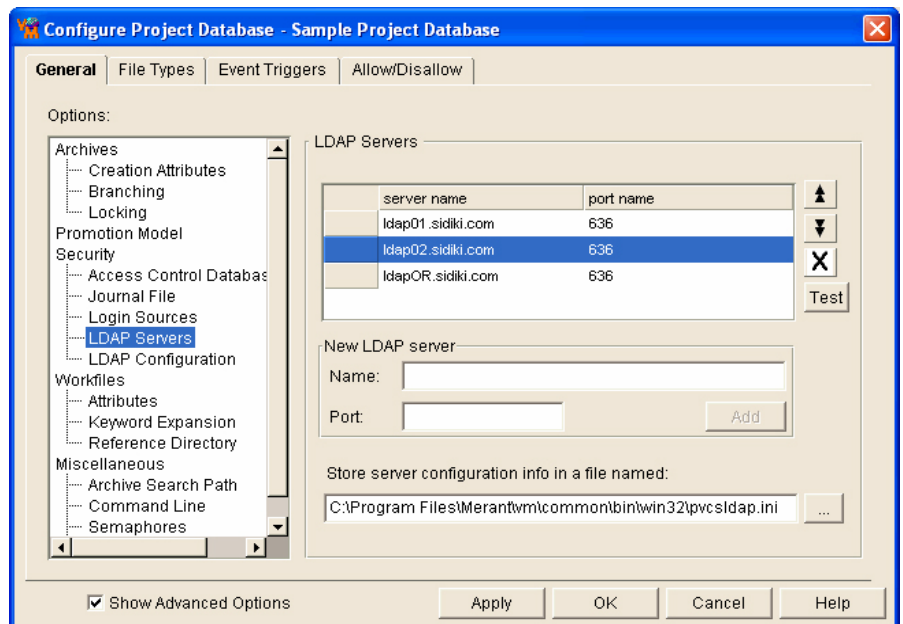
Configure Project Database - Sample Project Database

General | File Types | Event Triggers | Allow/Disallow

Options:

Archives
Creation Attributes
Branching
Locking
Promotion Model
Security
Access Control Databas
Journal File
Login Sources
LDAP Servers
LDAP Configuration
Workfiles
Attributes
Keyword Expansion
Reference Directory
Miscellaneous
Archive Search Path
Command Line
Semaphores

LDAP Servers

| | server name | port name |
|---|---|---|
| | ldap01.sidiki.com | 636 |
| | ldap02.sidiki.com | 636 |
| | ldapOR.sidiki.com | 636 |

X
Test

New LDAP server
Name:
Port:
Add

Store server configuration info in a file named:
C:\Program Files\Merant\vm\common\bin\win32\pvcsldap.ini
...

Show Advanced Options
Apply
OK
Cancel
Help